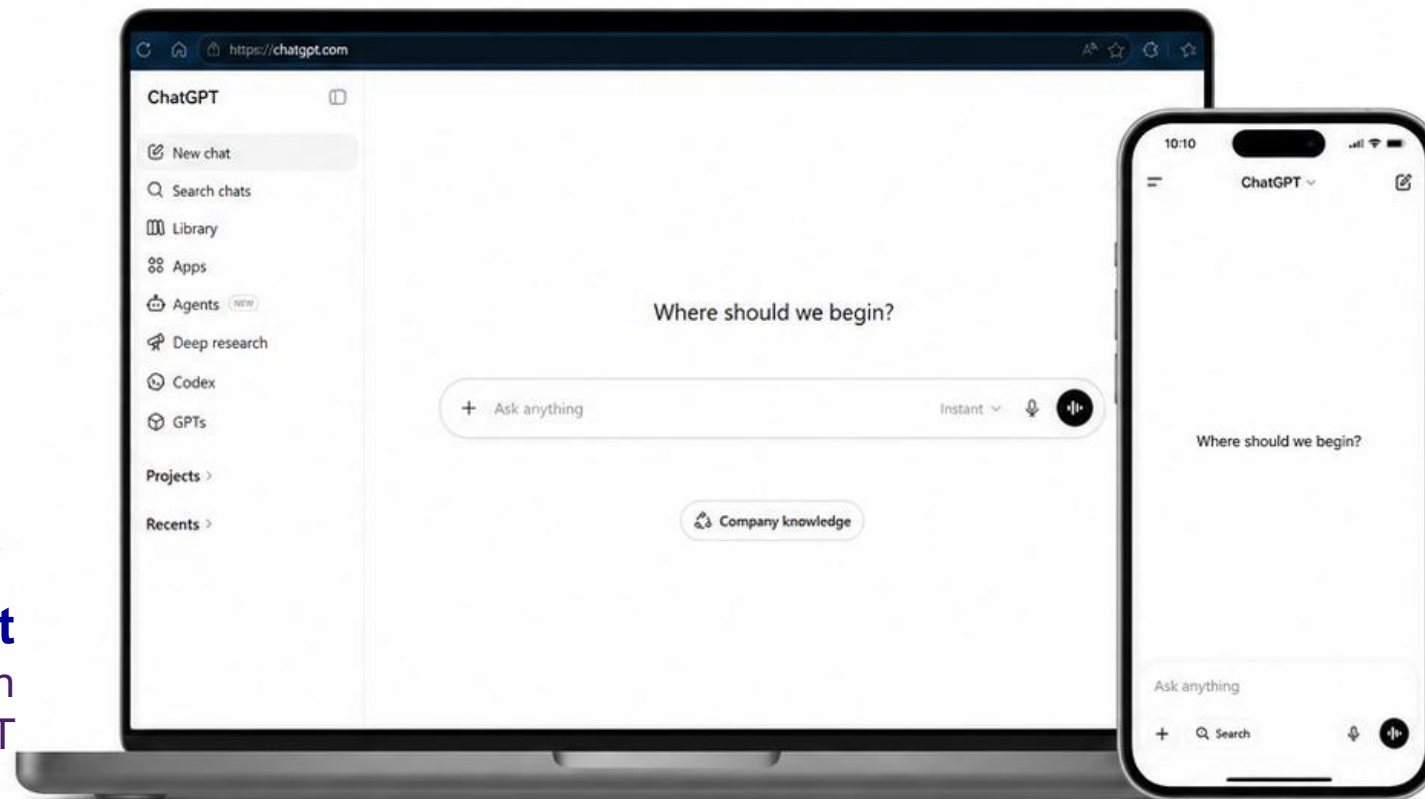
https://chatgpt.com

ChatGPT

New chat
Search chats
Library
Apps
Agents NEW
Deep research
Codex
GPTs

Projects >

Recents >

Where should we begin?

+ Ask anything Instant

Company knowledge

t
n
T

10:10

ChatGPT

Where should we begin?

Ask anything

+ Search